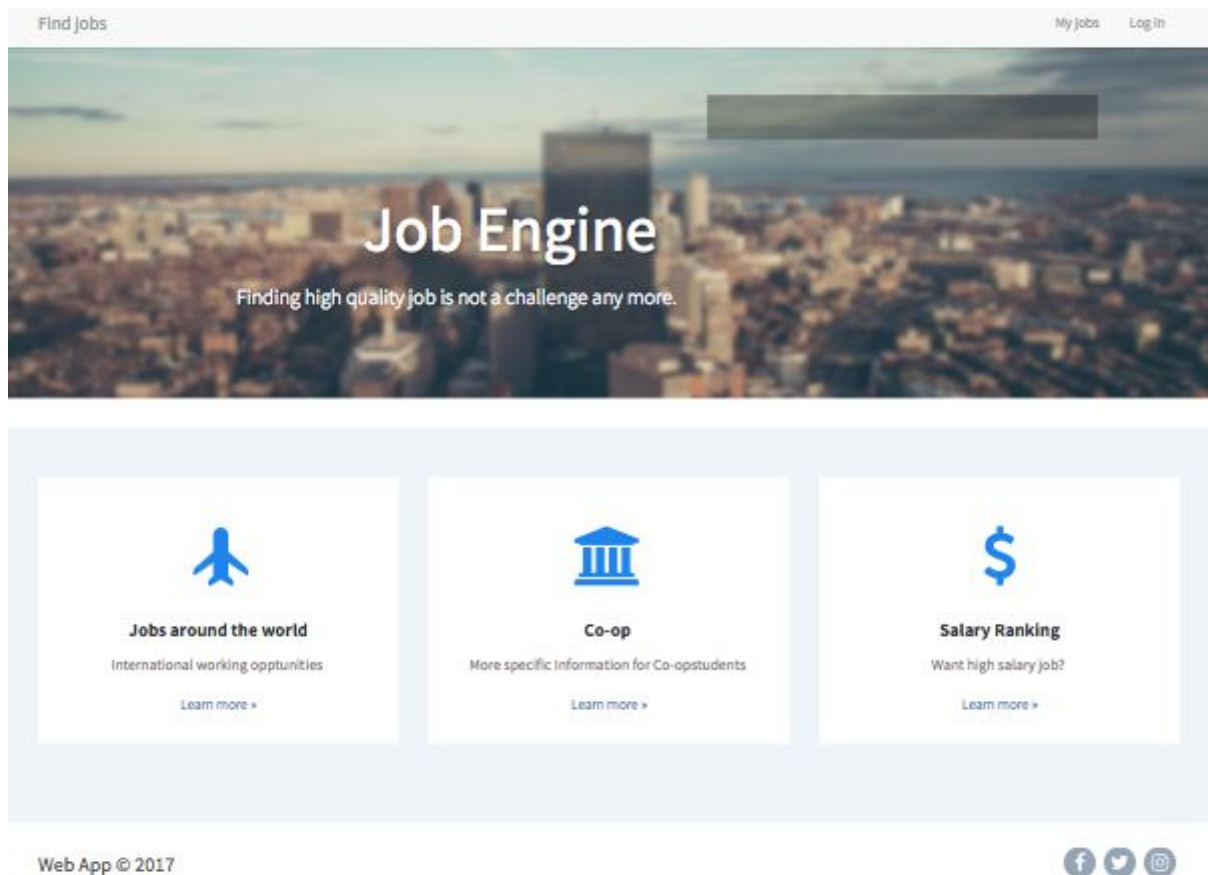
Find Jobs

My Jobs Log In

Job Engine

Finding high quality job is not a challenge any more.

Jobs around the world

International working opptunities

Learn more »

Co-op

More specific Information for Co-opstudents

Learn more »

Salary Ranking

Want high salary job?

Learn more »

Web App © 2017